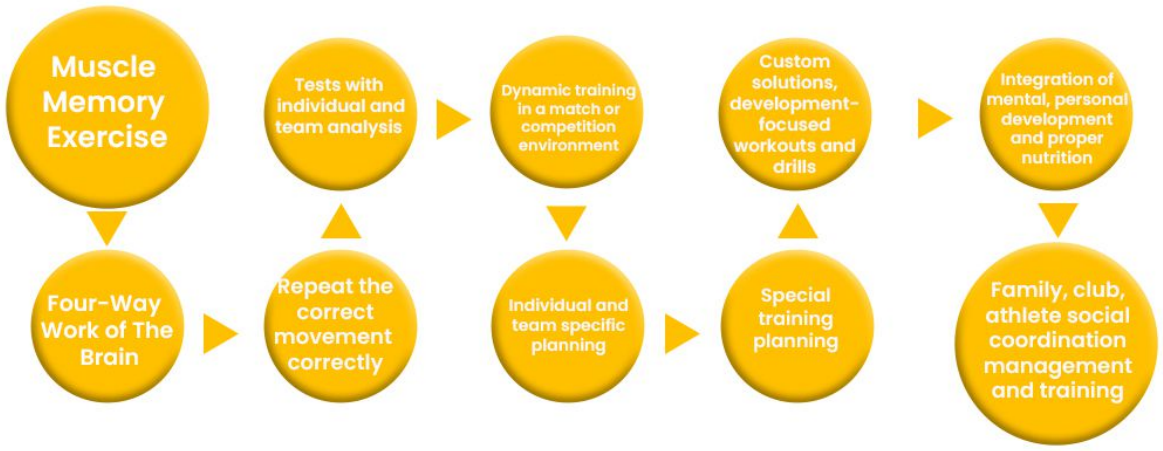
Muscle Memory Exercise

Four-Way Work of The Brain

Repeat the correct movement correctly

Tests with individual and team analysis

Dynamic training in a match or competition environment

Individual and team specific planning

Special training planning

Custom solutions, development-focused workouts and drills

Integration of mental, personal development and proper nutrition

Family, club, athlete social coordination management and training